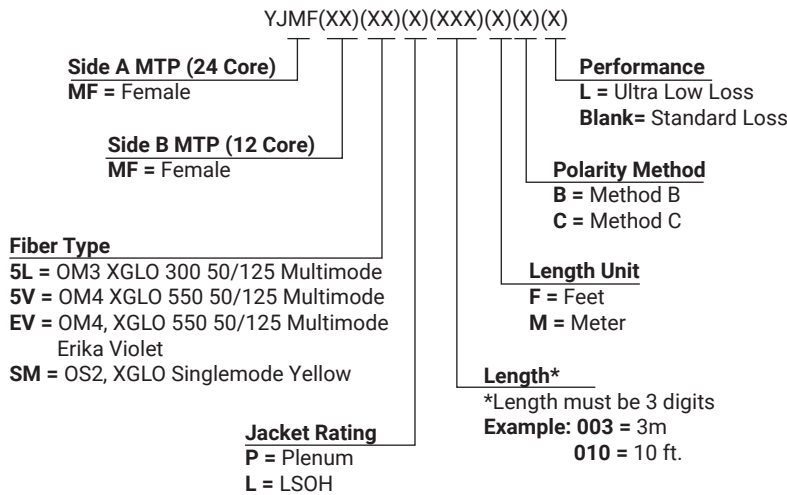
YJMF(XX)(XX)(X)(XXX)(X)(X)(X)

**Side A MTP (24 Core)**
**MF =** Female

**Side B MTP (12 Core)**
**MF =** Female

**Fiber Type**
**5L =** OM3 XGLO 300 50/125 Multimode
**5V =** OM4 XGLO 550 50/125 Multimode
**EV =** OM4, XGLO 550 50/125 Multimode Erika Violet
**SM =** OS2, XGLO Singlemode Yellow

**Jacket Rating**
**P =** Plenum
**L =** LSOH

**Performance**
**L =** Ultra Low Loss
**Blank=** Standard Loss

**Polarity Method**
**B =** Method B
**C =** Method C

**Length Unit**
**F =** Feet
**M =** Meter

**Length***
*Length must be 3 digits
**Example: 003 =** 3m
**010 =** 10 ft.